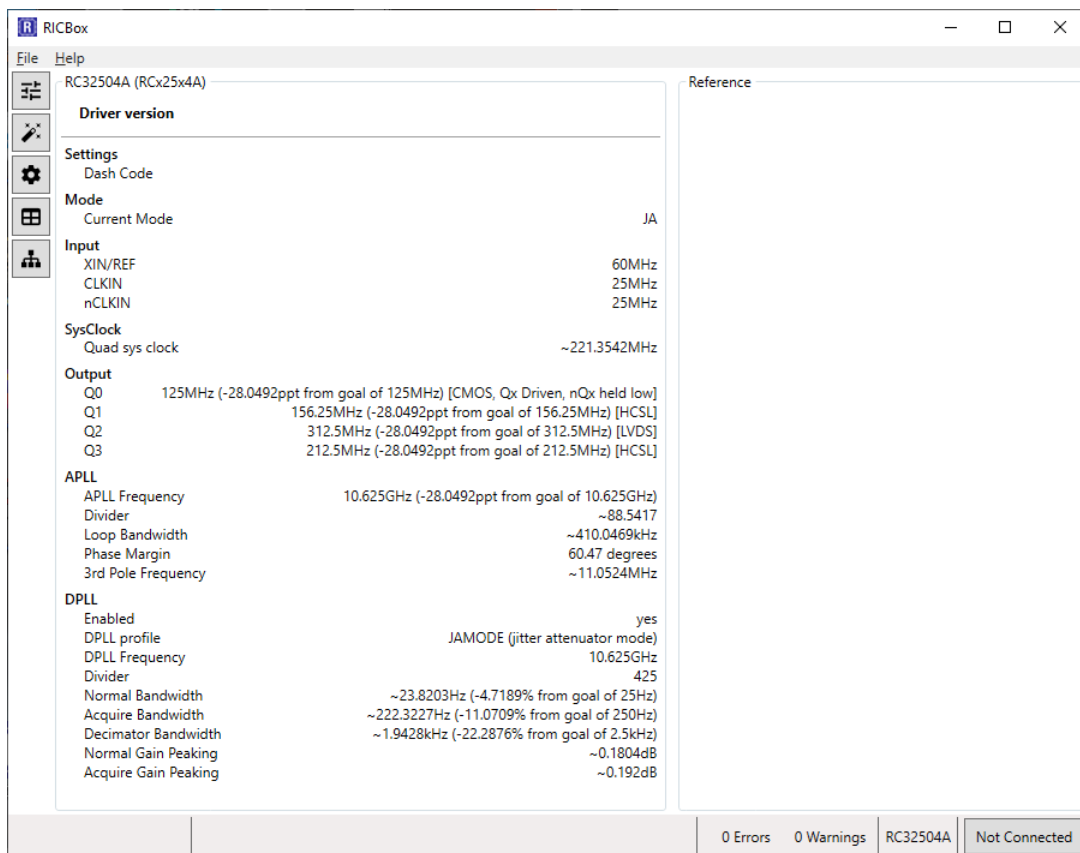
RICBox

File Help

RC32504A (RCx25x4A)

Driver version

Settings
Dash Code

Mode
Current Mode JA

Input
XIN/REF 60MHz
CLKIN 25MHz
nCLKIN 25MHz

SysClock
Quad sys clock ~221.3542MHz

Output
Q0 125MHz (-28.0492ppt from goal of 125MHz) [CMOS, Qx Driven, nQx held low]
Q1 156.25MHz (-28.0492ppt from goal of 156.25MHz) [HCSL]
Q2 312.5MHz (-28.0492ppt from goal of 312.5MHz) [LVDS]
Q3 212.5MHz (-28.0492ppt from goal of 212.5MHz) [HCSL]

APLL
APLL Frequency 10.625GHz (-28.0492ppt from goal of 10.625GHz)
Divider ~88.5417
Loop Bandwidth ~410.0469kHz
Phase Margin 60.47 degrees
3rd Pole Frequency ~11.0524MHz

DPLL
Enabled yes
DPLL profile JAMODE (jitter attenuator mode)
DPLL Frequency 10.625GHz
Divider 425
Normal Bandwidth ~23.8203Hz (-4.7189% from goal of 25Hz)
Acquire Bandwidth ~222.3227Hz (-11.0709% from goal of 250Hz)
Decimator Bandwidth ~1.9428kHz (-22.2876% from goal of 2.5kHz)
Normal Gain Peaking ~0.1804dB
Acquire Gain Peaking ~0.192dB

Reference

0 Errors 0 Warnings RC32504A Not Connected